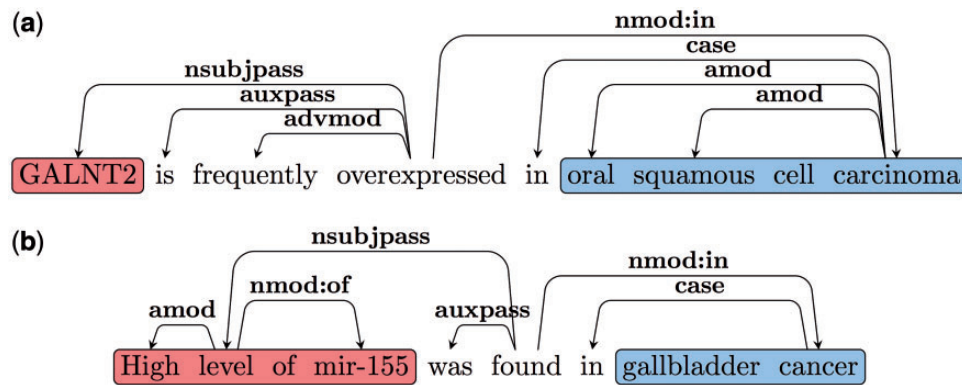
(a)

nmod:in
case
nsubjpass
amod
auxpass
amod
advmod

GALNT2 is frequently overexpressed in oral squamous cell carcinoma

(b)

nsubjpass
nmod:in
nmod:of
case
amod
auxpass

High level of mir-155 was found in gallbladder cancer